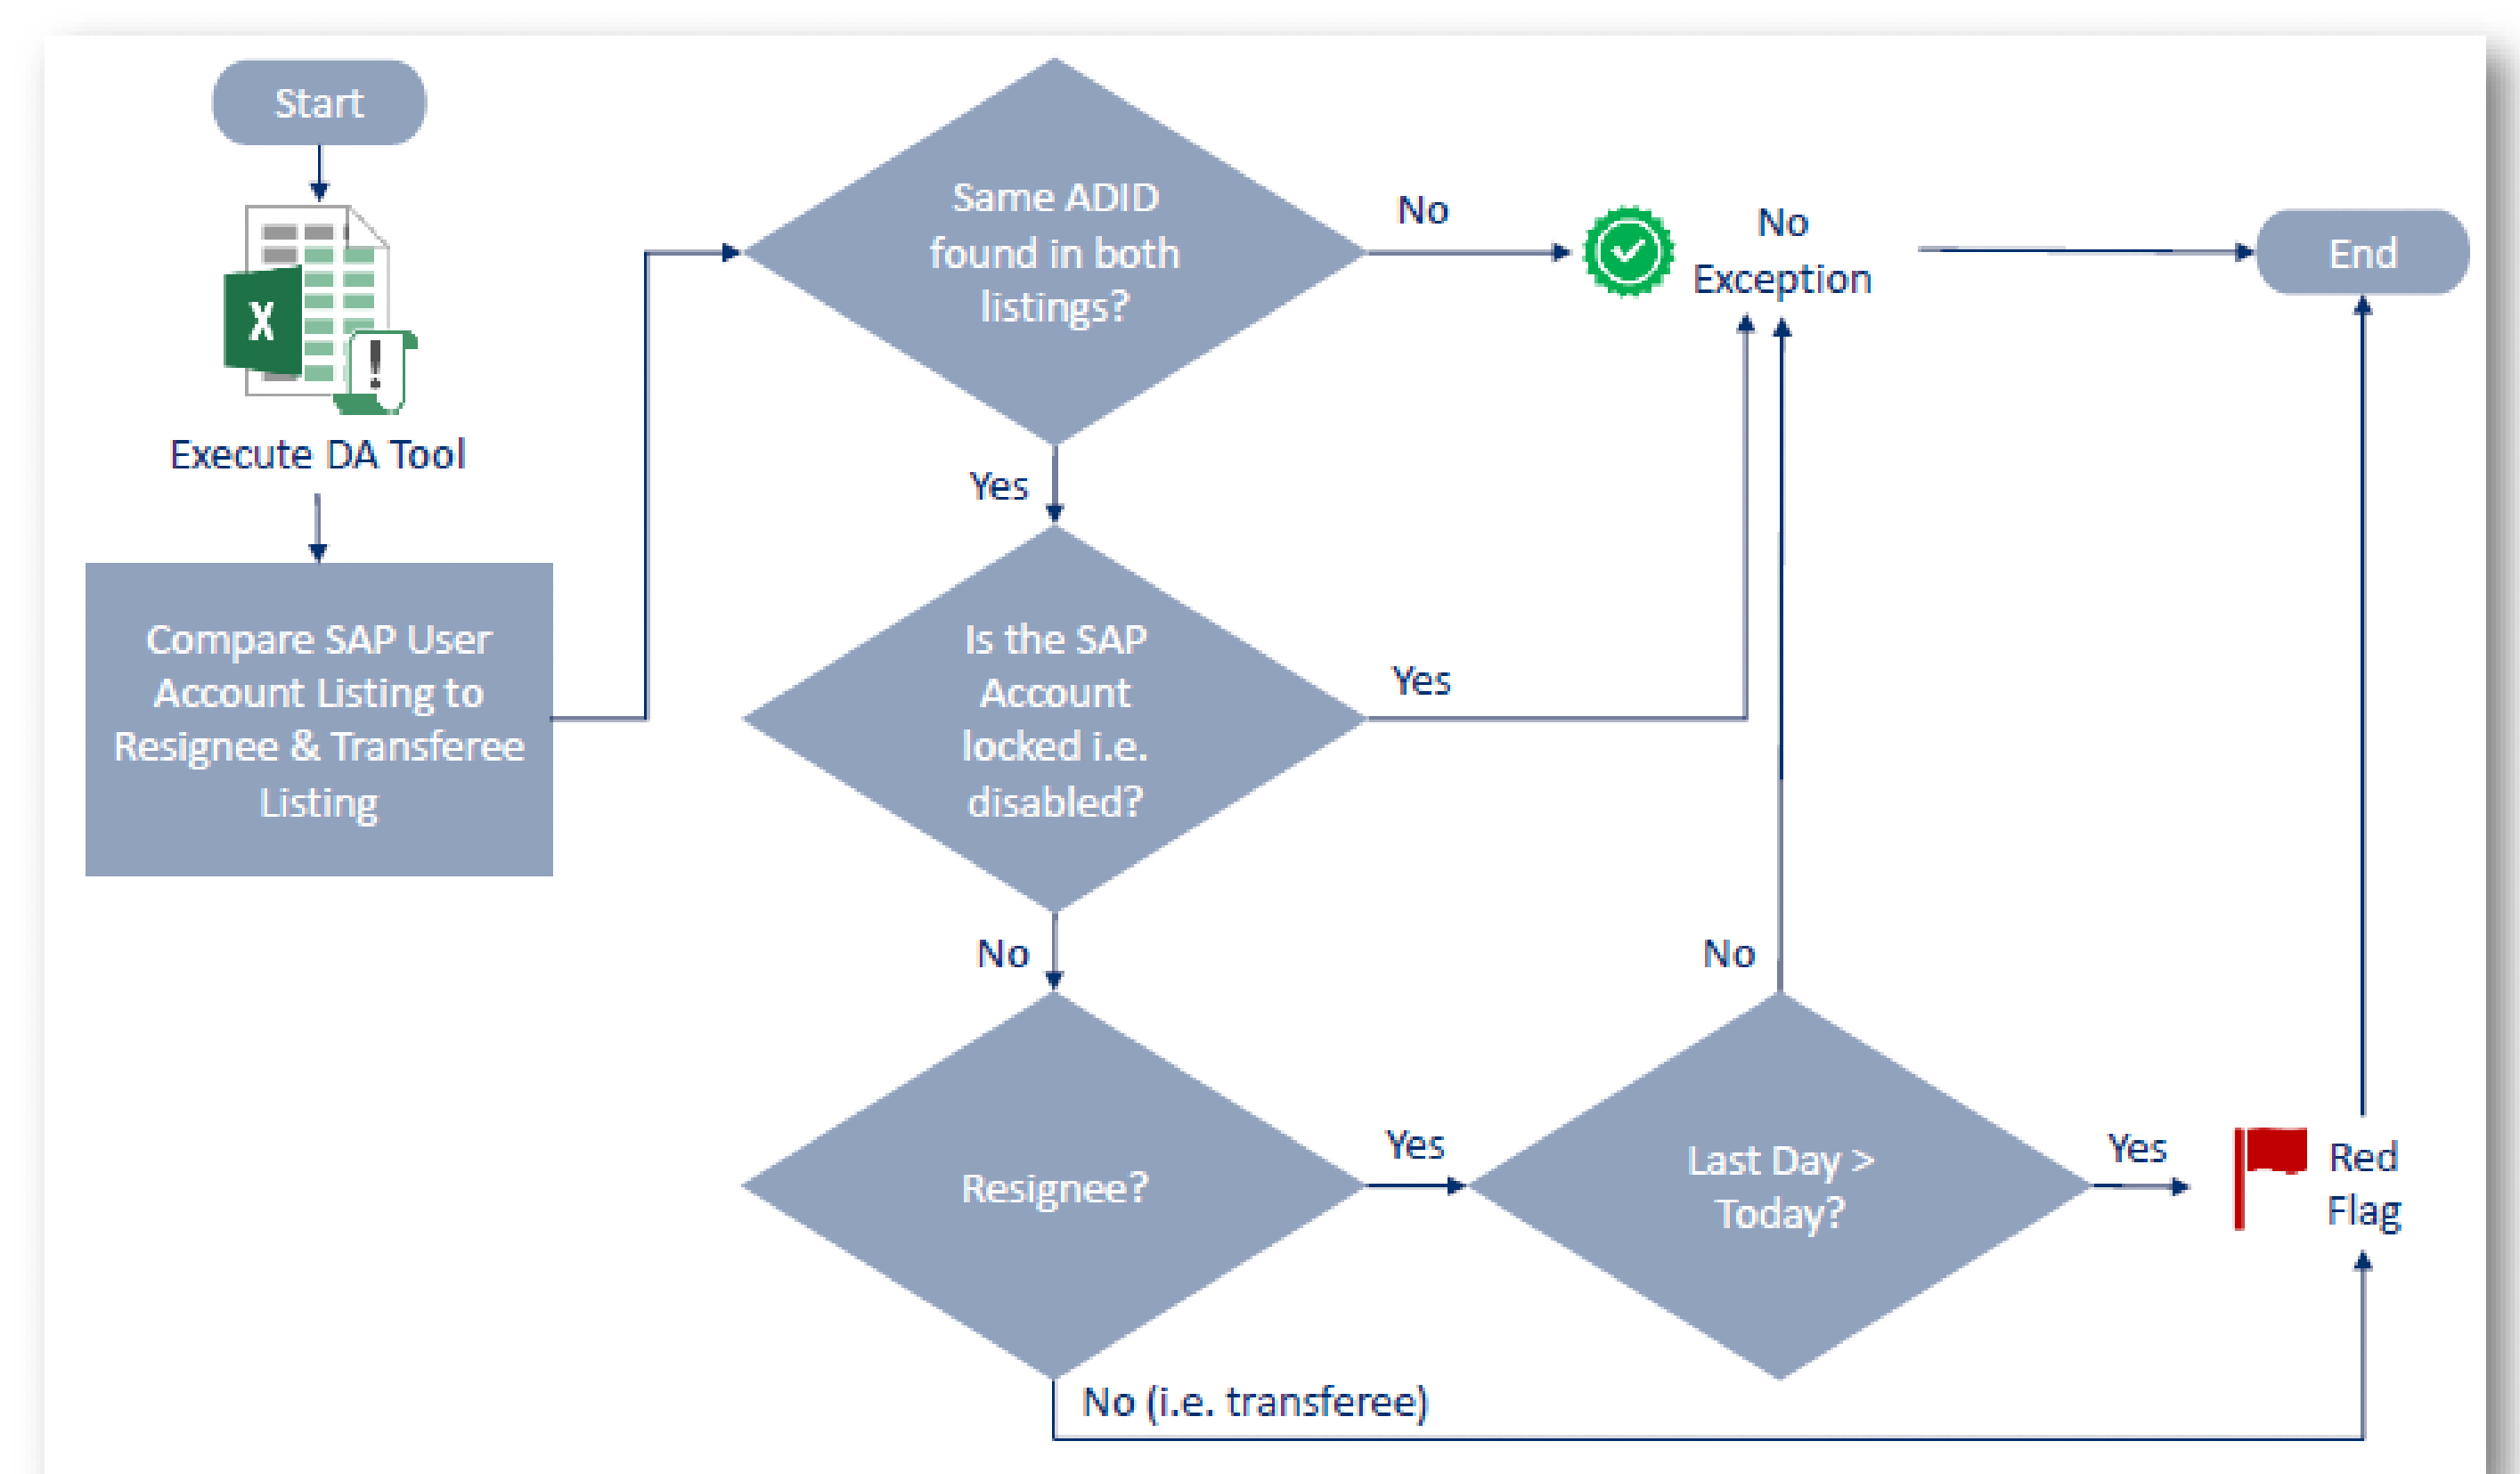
Start

X

Execute DA Tool

Compare SAP User Account Listing to Resignee & Transferee Listing

Same ADID found in both listings?

No

No Exception

End

Yes

Is the SAP Account locked i.e. disabled?

Yes

No

No

Resignee?

Yes

Last Day > Today?

Yes

Red Flag

No (i.e. transferee)